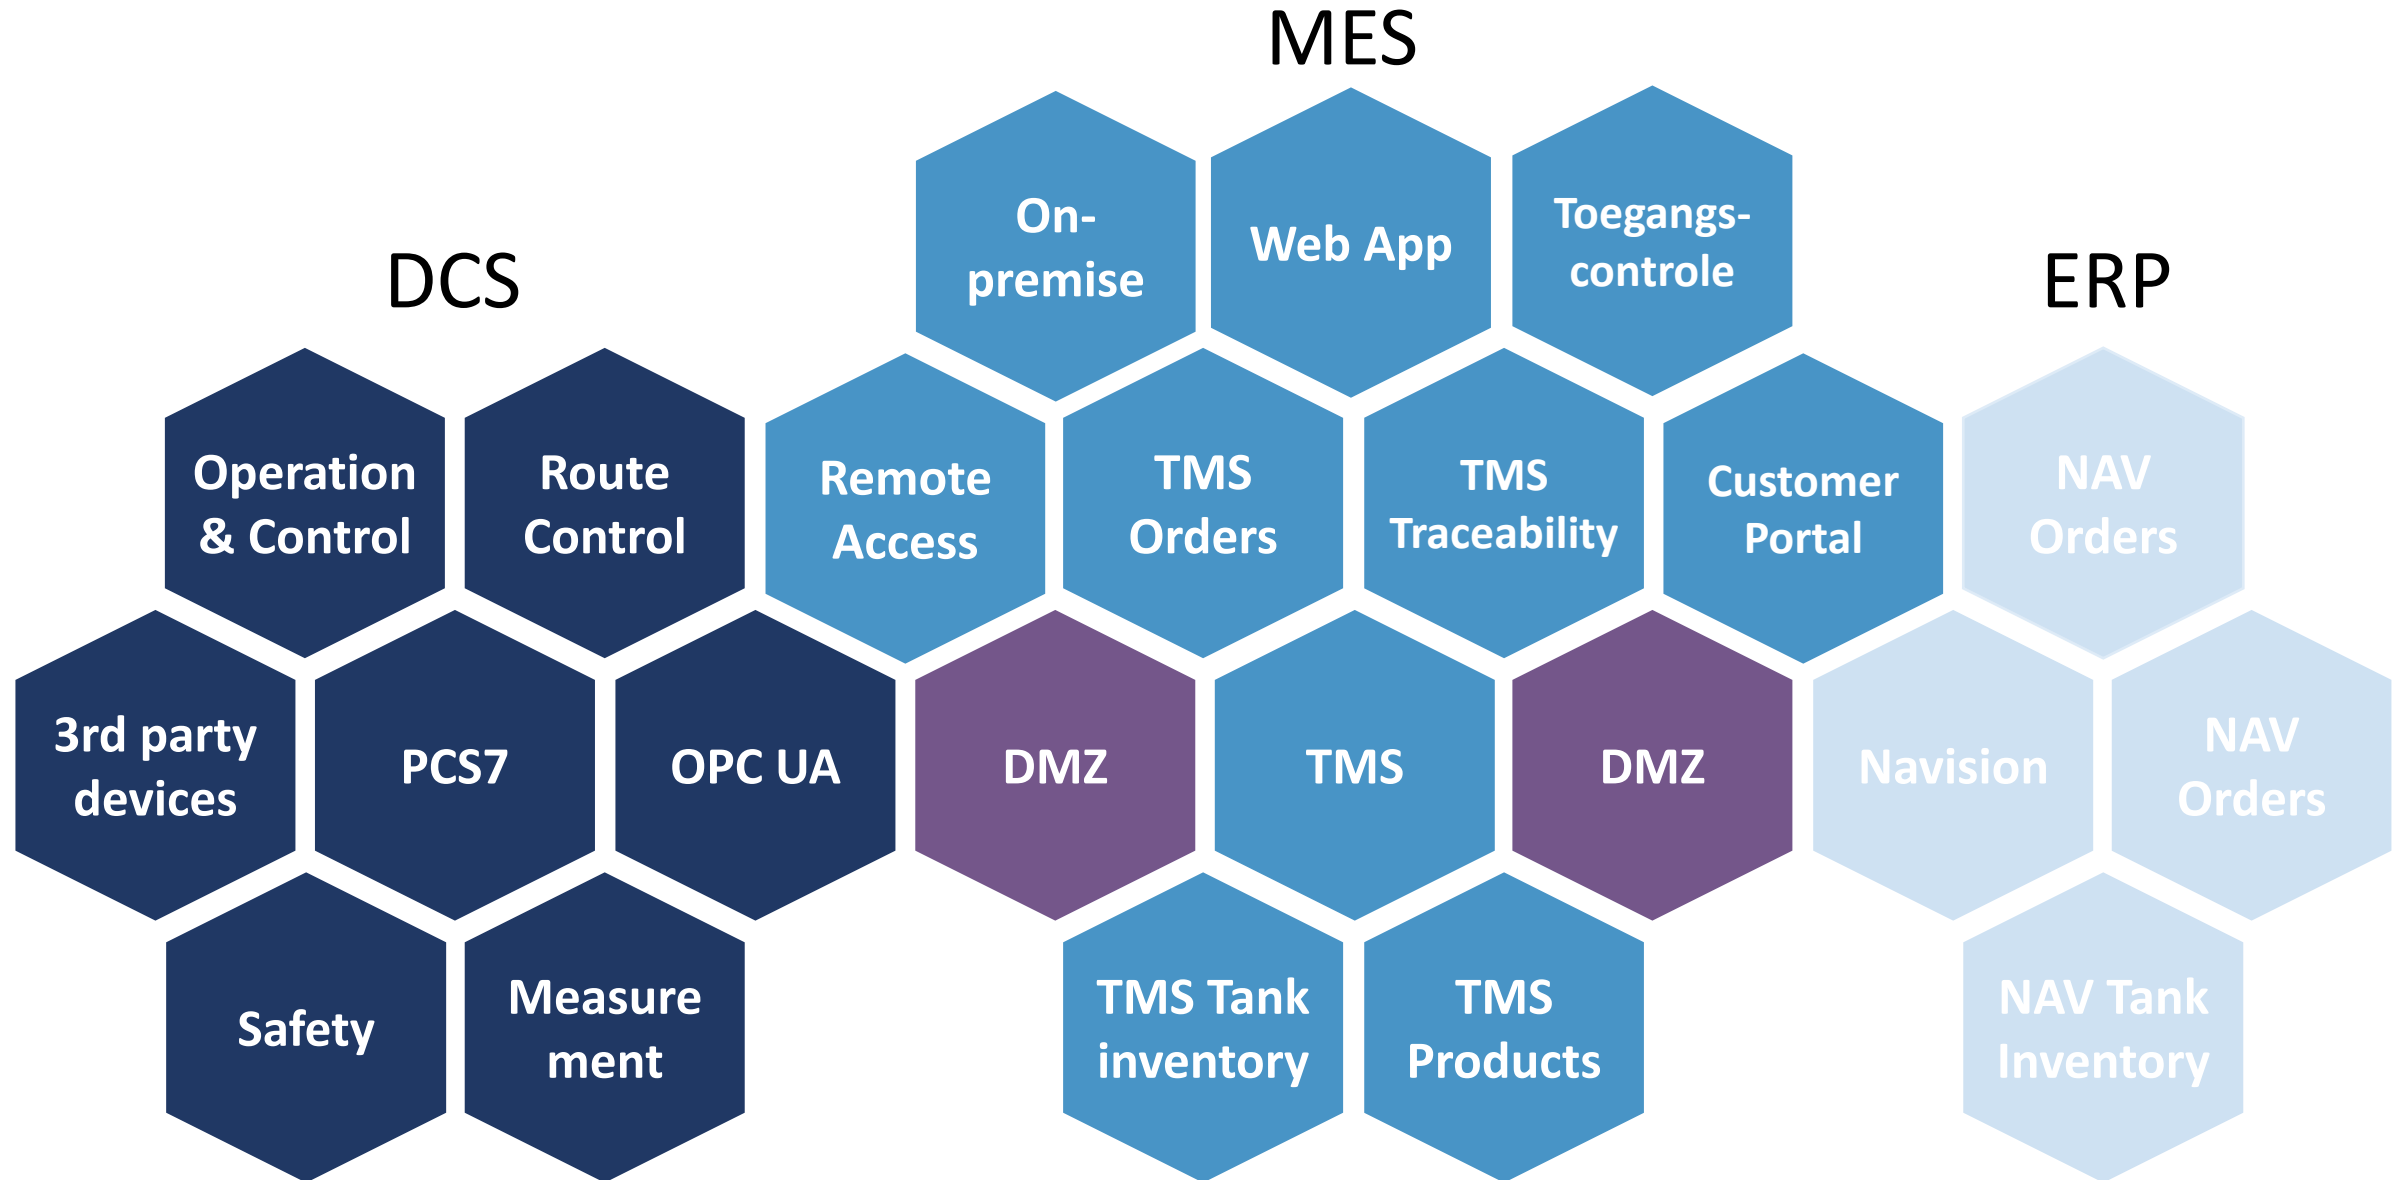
MES

DCS

ERP

On-premise

Web App

Toegangs-controle

Operation & Control

Route Control

Remote Access

TMS Orders

TMS Traceability

Customer Portal

NAV Orders

3rd party devices

PCS7

OPC UA

DMZ

TMS

DMZ

Navision

NAV Orders

Safety

Measure ment

TMS Tank inventory

TMS Products

NAV Tank Inventory